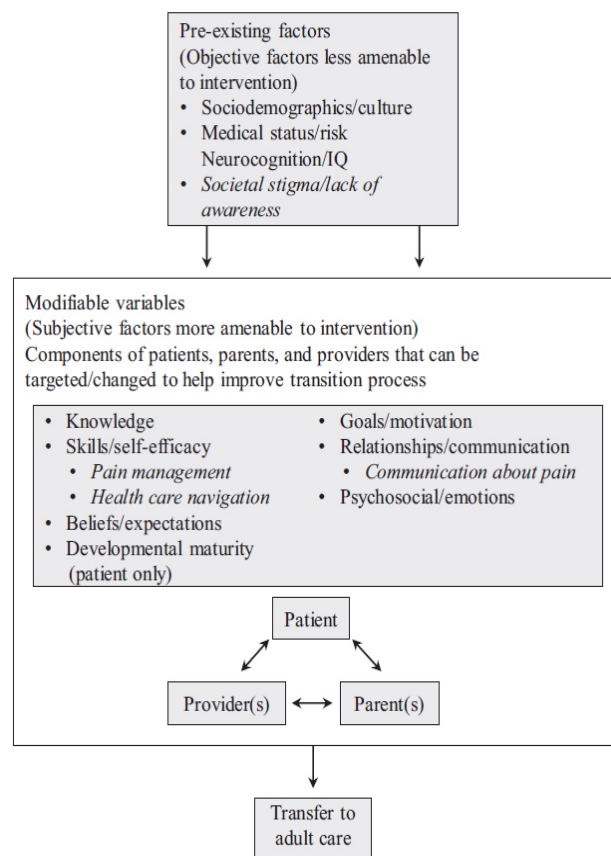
Pre-existing factors
(Objective factors less amenable to intervention)
• Sociodemographics/culture
• Medical status/risk
Neurocognition/IQ
• *Societal stigma/lack of awareness*

Modifiable variables
(Subjective factors more amenable to intervention)
Components of patients, parents, and providers that can be targeted/changed to help improve transition process

• Knowledge
• Skills/self-efficacy
  • *Pain management*
  • *Health care navigation*
• Beliefs/expectations
• Developmental maturity (patient only)

• Goals/motivation
• Relationships/communication
  • *Communication about pain*
• Psychosocial/emotions

Patient

Provider(s)

Parent(s)

Transfer to adult care